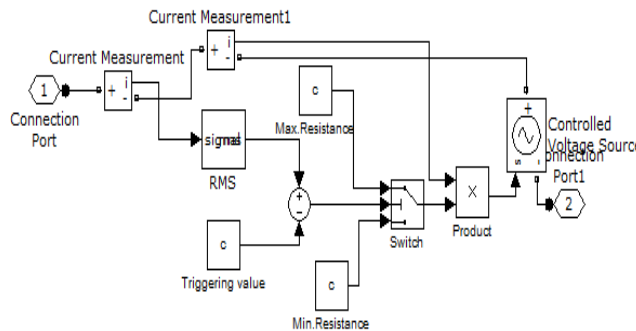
Current Measurement1

Current Measurement

+ i -

+ i -

1

Connection Port

signal

RMS

c

Max.Resistance

+ -

c

Triggering value

c

Min.Resistance

Switch

X

Product

+

Controlled Voltage Source

Connection Port1

2